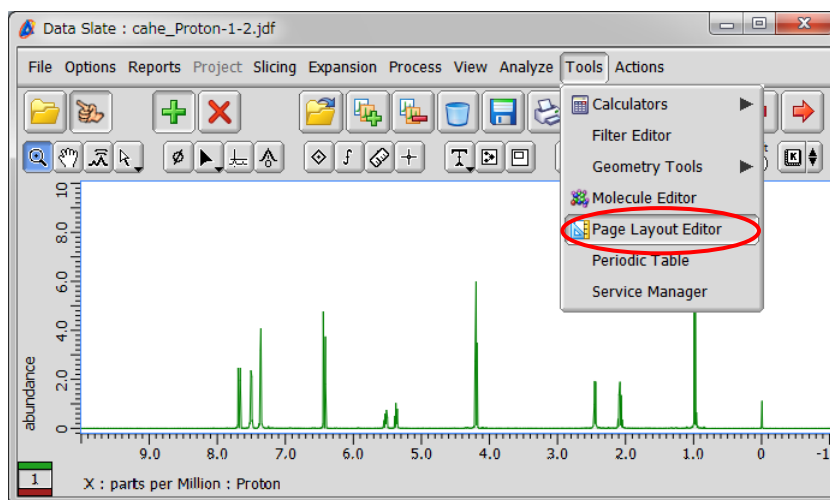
Data Slate : cahe_Proton-1-2.jdf

File Options Reports Project Slicing Expansion Process View Analyze Tools Actions

Calculators
Filter Editor
Geometry Tools
Molecule Editor
Page Layout Editor
Periodic Table
Service Manager

10
8.0
6.0
4.0
2.0
0
abundance

9.0 8.0 7.0 6.0 5.0 4.0 3.0 2.0 1.0 0 -1

1

X : parts per Million : Proton